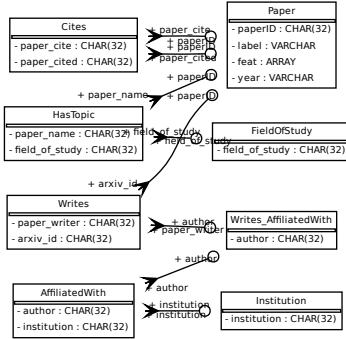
Cites
- paper_cite : CHAR(32)
- paper_cited : CHAR(32)

paper_cite
+ paperID
+ paperID
paper_cited

Paper
- paperID : CHAR(32)
- label : VARCHAR
- feat : ARRAY
- year : VARCHAR

+ paperID
+ paper_name
+ paperID

HasTopic
- paper_name : CHAR(32)
- field_of_study : CHAR(32)

field_of_study
+ field_of_study

FieldOfStudy
- field_of_study : CHAR(32)

+ arxiv_id

Writes
- paper_writer : CHAR(32)
- arxiv_id : CHAR(32)

+ author
paper_writer

Writes_AffiliatedWith
- author : CHAR(32)

+ author
author

AffiliatedWith
- author : CHAR(32)
- institution : CHAR(32)

+ institution
institution

Institution
- institution : CHAR(32)